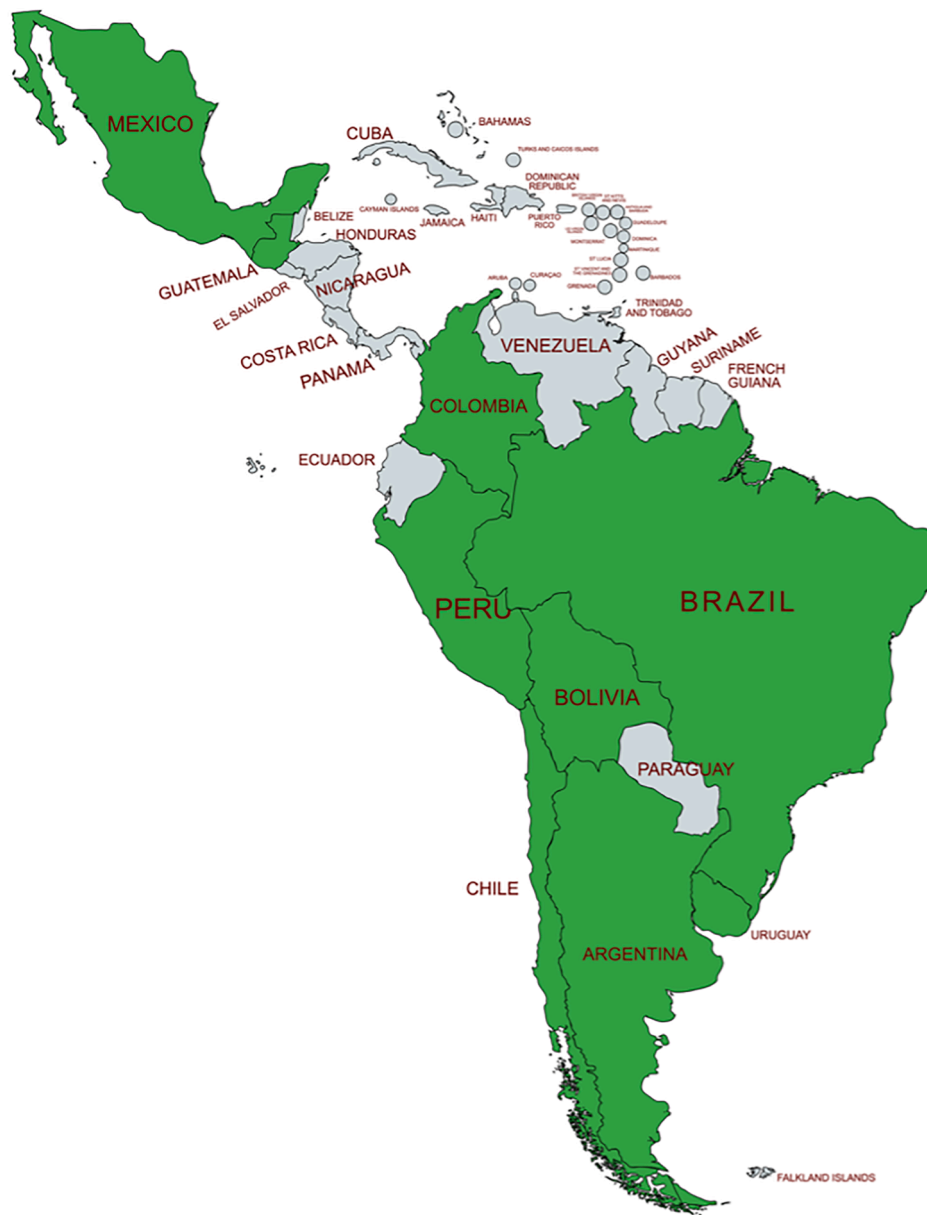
MEXICO

CUBA

BAHAMAS

TURKS AND CAICOS ISLANDS

DOMINICAN REPUBLIC

CAYMAN ISLANDS

BELIZE

JAMAICA

HAITI

PUERTO RICO

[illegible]

ST KITTS AND NEVIS

ANTIGUA AND BARBUDA

GUADELOUPE

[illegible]

MONTSERRAT

DOMINICA

MARTINIQUE

ST LUCIA

ST VINCENT AND THE GRENADINES

BARBADOS

GRENADA

HONDURAS

GUATEMALA

EL SALVADOR

NICARAGUA

ARUBA

CURAÇAO

TRINIDAD AND TOBAGO

COSTA RICA

PANAMA

VENEZUELA

GUYANA

SURINAME

FRENCH GUIANA

COLOMBIA

ECUADOR

PERU

BRAZIL

BOLIVIA

PARAGUAY

CHILE

URUGUAY

ARGENTINA

FALKLAND ISLANDS